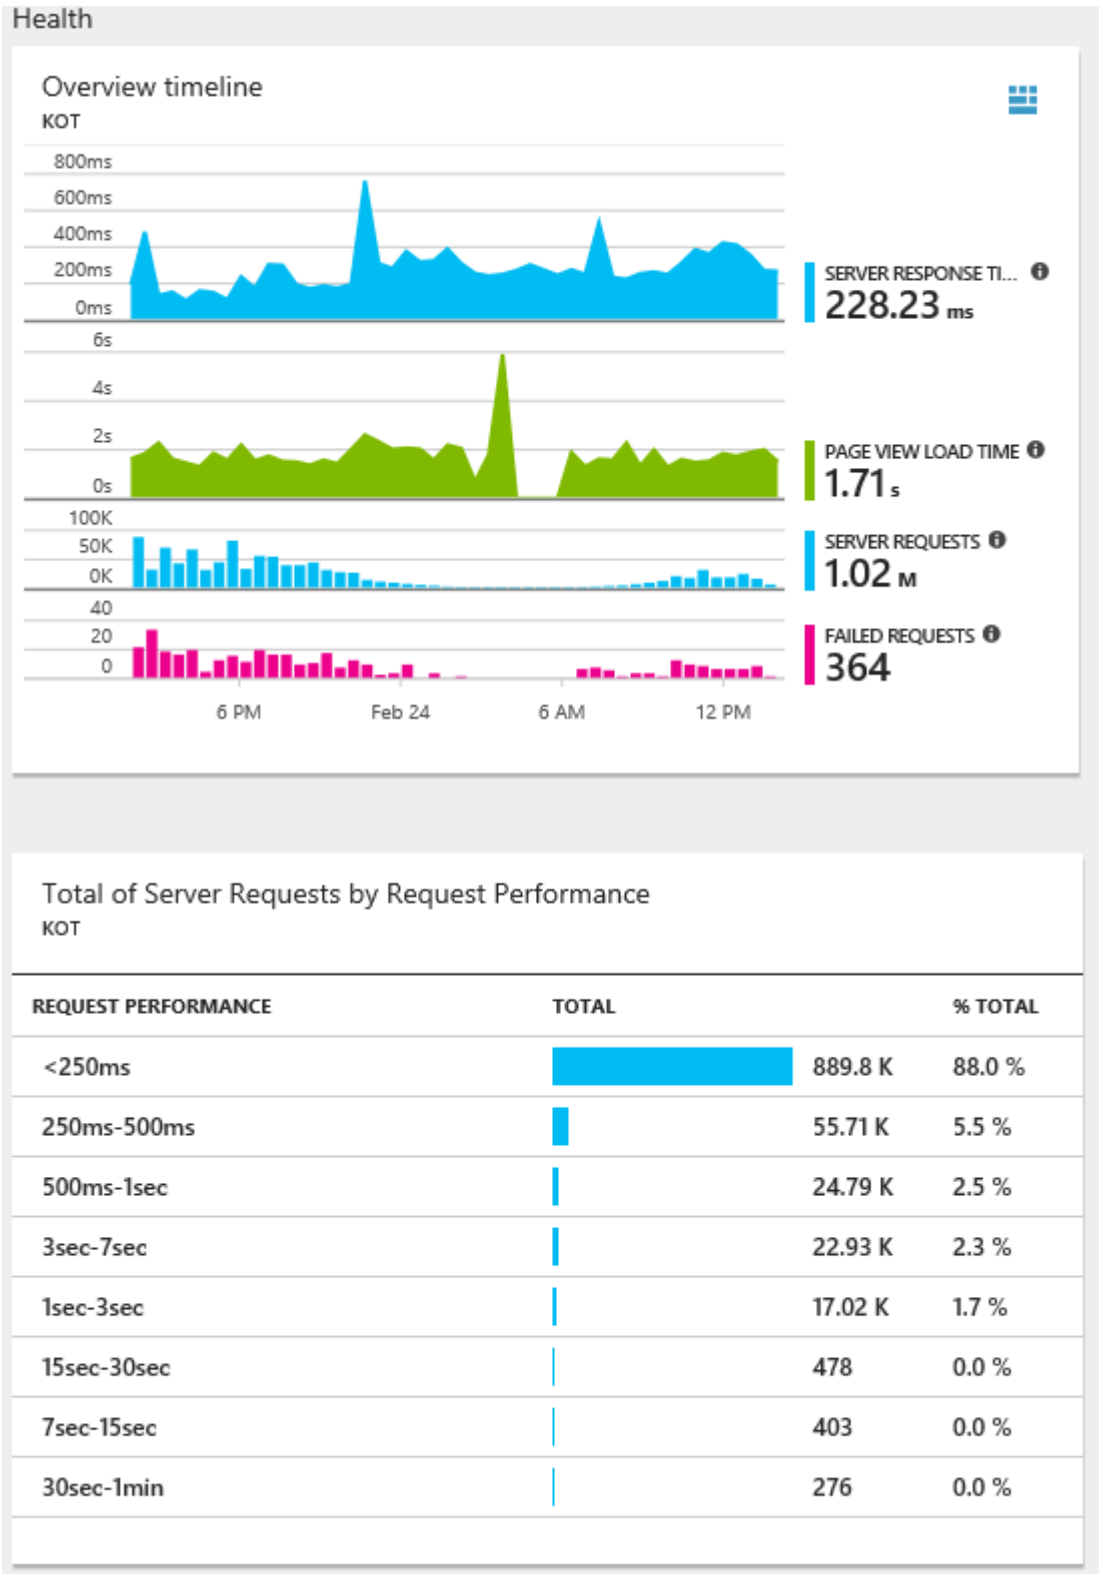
Health

Overview timeline
KOT

800ms
600ms
400ms
200ms
0ms
6s
4s
2s
0s
100K
50K
0K
40
20
0

6 PM Feb 24 6 AM 12 PM

SERVER RESPONSE TI...
228.23 ms

PAGE VIEW LOAD TIME
1.71 s

SERVER REQUESTS
1.02 M

FAILED REQUESTS
364

Total of Server Requests by Request Performance
KOT

| REQUEST PERFORMANCE | TOTAL | % TOTAL |
|---|---|---|
| <250ms | 889.8 K | 88.0 % |
| 250ms-500ms | 55.71 K | 5.5 % |
| 500ms-1sec | 24.79 K | 2.5 % |
| 3sec-7sec | 22.93 K | 2.3 % |
| 1sec-3sec | 17.02 K | 1.7 % |
| 15sec-30sec | 478 | 0.0 % |
| 7sec-15sec | 403 | 0.0 % |
| 30sec-1min | 276 | 0.0 % |